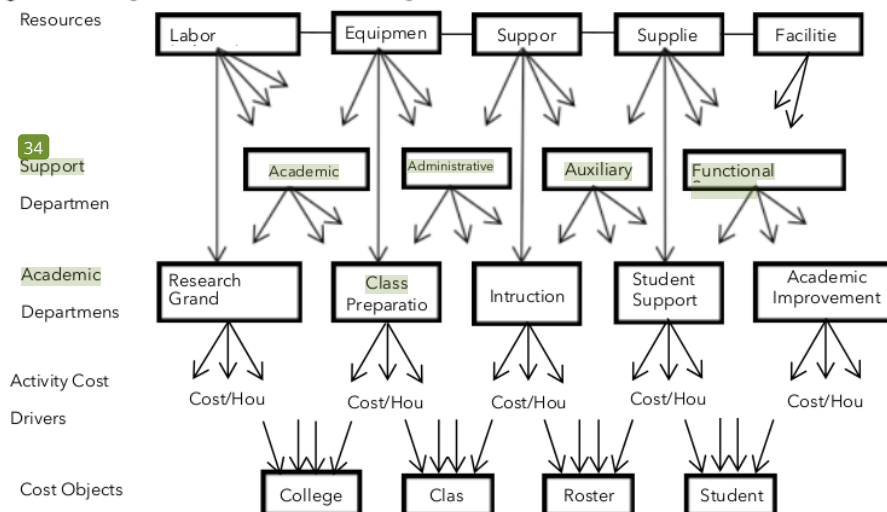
Resources

Labor

Equipmen

Suppor

Supplie

Facilitie

34

Support

Departmen

Academic

Administrative

Auxiliary

Functional

Academic

Departmens

Research Grand

Class Preparatio

Intruction

Student Support

Academic Improvement

Activity Cost

Drivers

Cost/Hou

Cost/Hou

Cost/Hou

Cost/Hou

Cost/Hou

Cost Objects

College

Clas

Roster

Student